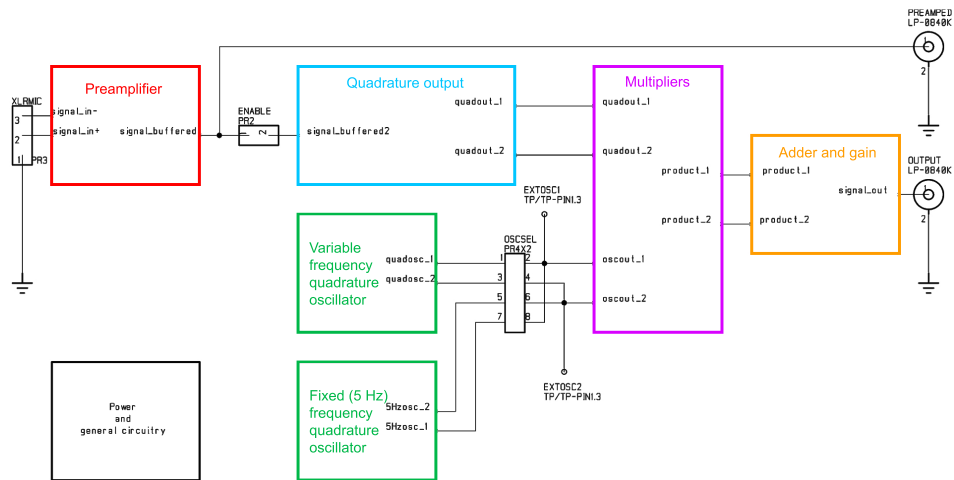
PREAMPED
LP-0840K
1
2

XLRMIC
3
2
1
PR3
signal_in-
signal_in+

Preamplifier
signal_buffered

ENABLE
PR2
1 2

Quadrature output
signal_buffered2
quadout_1
quadout_2

Multipliers
quadout_1
quadout_2
product_1
product_2
oscout_1
oscout_2

Adder and gain
product_1
product_2
signal_out

OUTPUT
LP-0840K
1
2

EXTOSC1
TP/TP-PIN1.3

OSCSEL
PR4X2
1 2
3 4
5 6
7 8

Variable frequency quadrature oscillator
quadosc_1
quadosc_2

EXTOSC2
TP/TP-PIN1.3

Power
and
general circuitry

Fixed (5 Hz) frequency quadrature oscillator
5Hzosc_2
5Hzosc_1